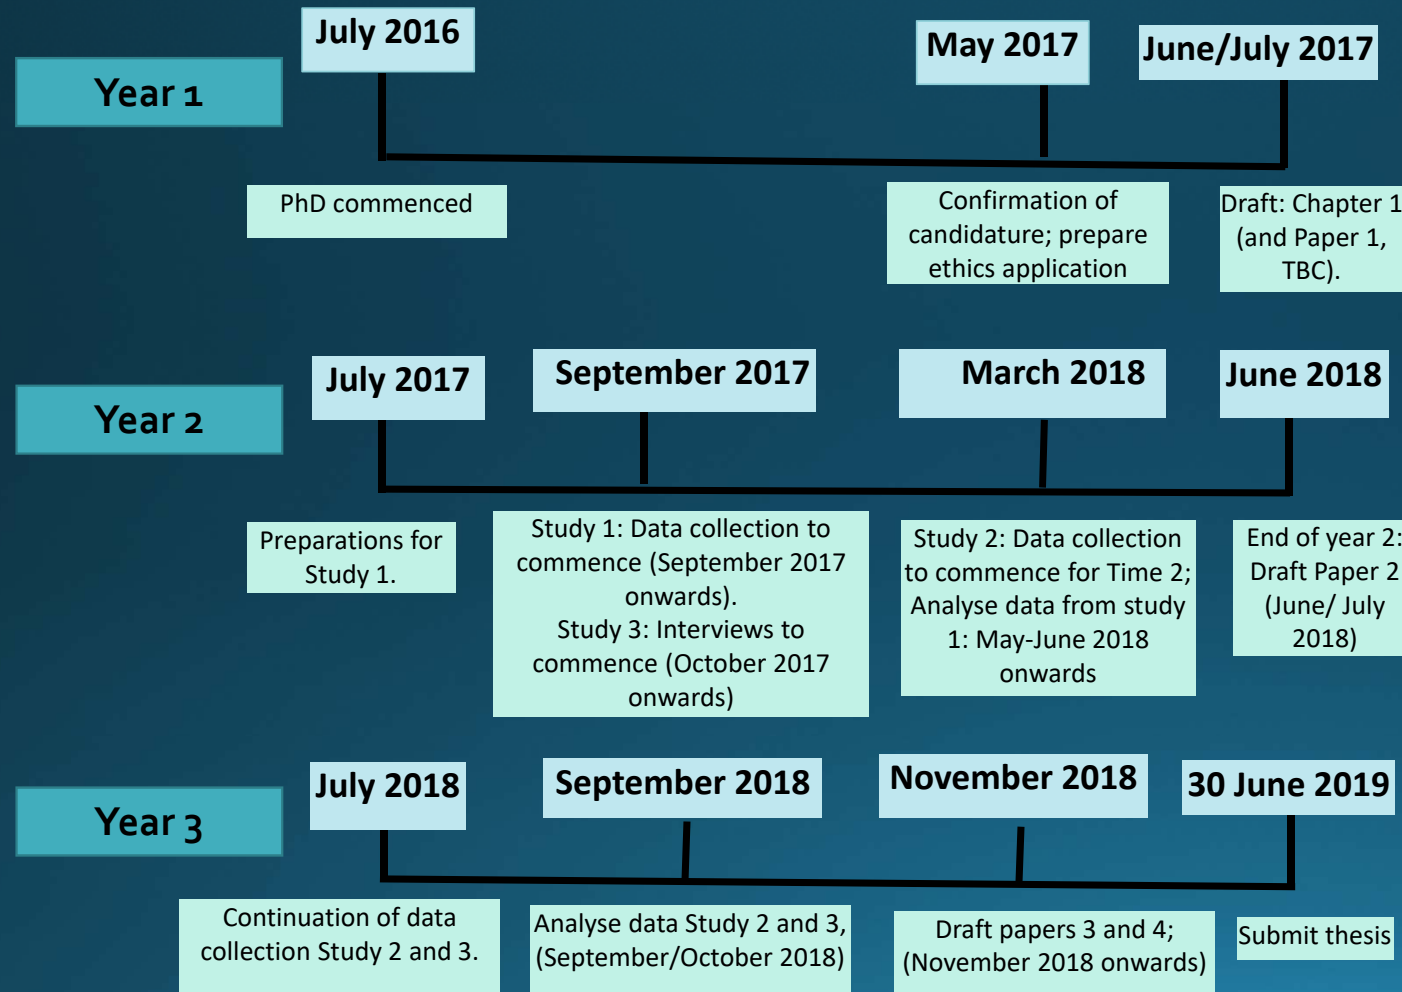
Year 1

July 2016

May 2017

June/July 2017

PhD commenced

Confirmation of candidature; prepare ethics application

Draft: Chapter 1 (and Paper 1, TBC).

Year 2

July 2017

September 2017

March 2018

June 2018

Preparations for Study 1.

Study 1: Data collection to commence (September 2017 onwards). Study 3: Interviews to commence (October 2017 onwards)

Study 2: Data collection to commence for Time 2; Analyse data from study 1: May-June 2018 onwards

End of year 2: Draft Paper 2 (June/ July 2018)

Year 3

July 2018

September 2018

November 2018

30 June 2019

Continuation of data collection Study 2 and 3.

Analyse data Study 2 and 3, (September/October 2018)

Draft papers 3 and 4; (November 2018 onwards)

Submit thesis